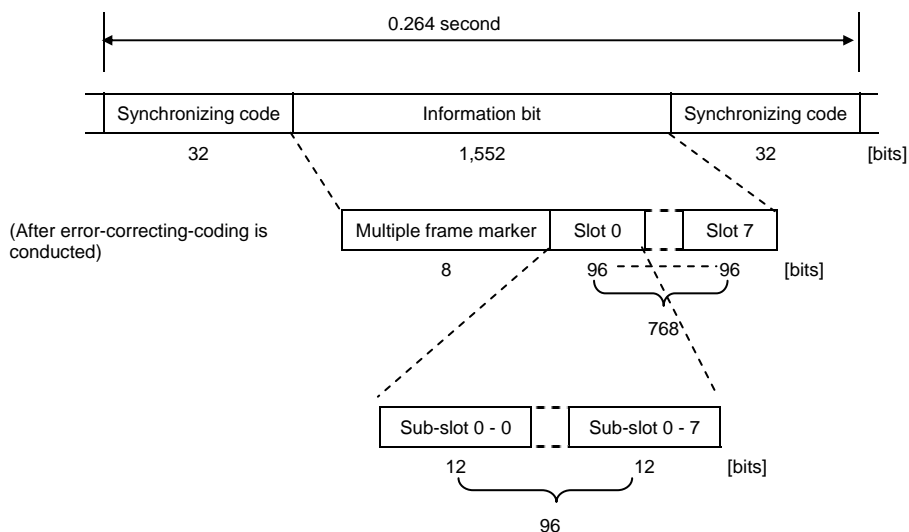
0.264 second

Synchronizing code
Information bit
Synchronizing code

32
1,552
32
[bits]

(After error-correcting-coding is conducted)

Multiple frame marker
Slot 0
Slot 7

8
96
96
[bits]

768

Sub-slot 0 - 0
Sub-slot 0 - 7

12
12
[bits]

96